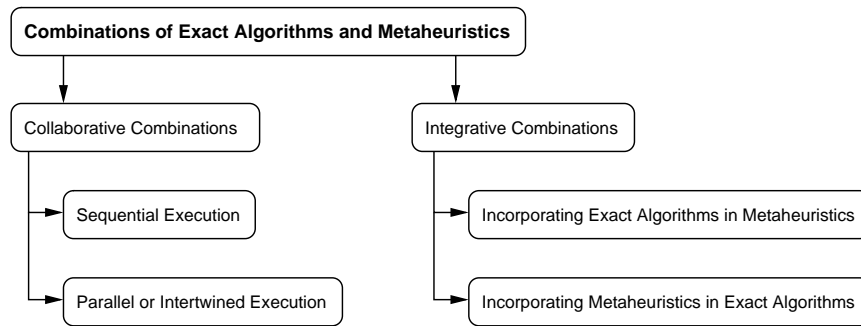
Combinations of Exact Algorithms and Metaheuristics

Collaborative Combinations

Sequential Execution

Parallel or Intertwined Execution

Integrative Combinations

Incorporating Exact Algorithms in Metaheuristics

Incorporating Metaheuristics in Exact Algorithms